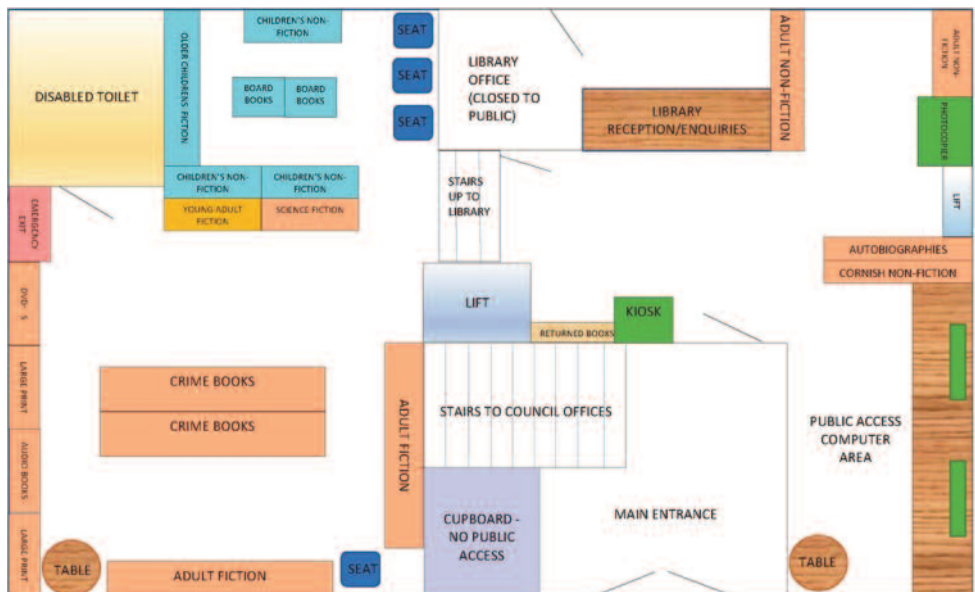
DISABLED TOILET

OLDER CHILDRENS FICTION

CHILDREN'S NON-FICTION

BOARD BOOKS

BOARD BOOKS

SEAT

SEAT

SEAT

LIBRARY OFFICE (CLOSED TO PUBLIC)

LIBRARY RECEPTION/ENQUIRIES

ADULT NON-FICTION

ADULT NON-FICTION

PHOTOCOPIER

LIFT

CHILDREN'S NON-FICTION

CHILDREN'S NON-FICTION

YOUNG ADULT FICTION

SCIENCE FICTION

EMERGENCY EXIT

STAIRS UP TO LIBRARY

AUTOBIOGRAPHIES

CORNISH NON-FICTION

DVD-S

LIFT

RETURNED BOOKS

KIOSK

LARGE PRINT

CRIME BOOKS

CRIME BOOKS

ADULT FICTION

STAIRS TO COUNCIL OFFICES

PUBLIC ACCESS COMPUTER AREA

AUDIO BOOKS

CUPBOARD - NO PUBLIC ACCESS

MAIN ENTRANCE

LARGE PRINT

TABLE

ADULT FICTION

SEAT

TABLE